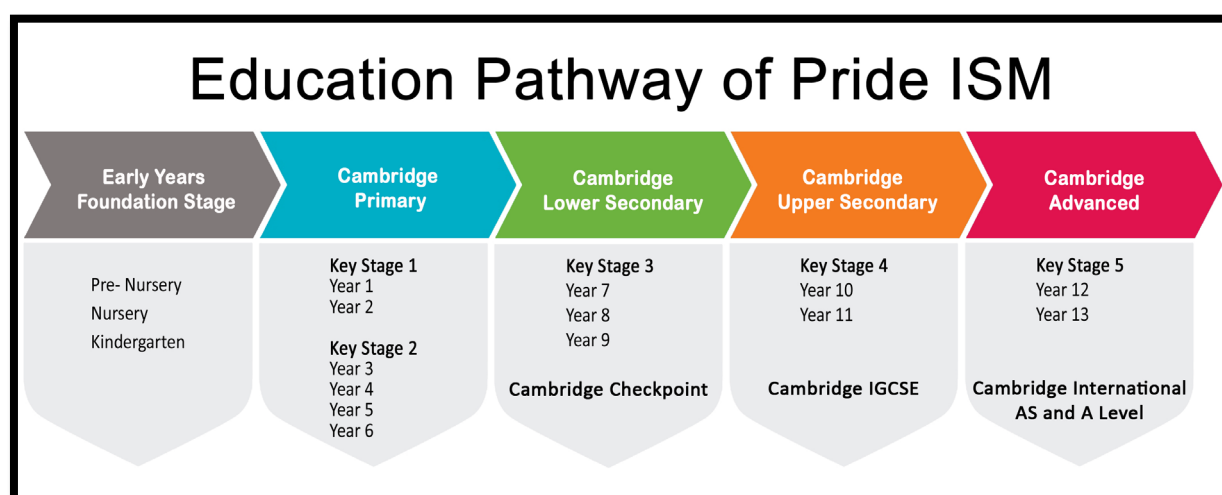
Education Pathway of Pride ISM

Early Years Foundation Stage

Pre- Nursery
Nursery
Kindergarten

Cambridge Primary

Key Stage 1
Year 1
Year 2

Key Stage 2
Year 3
Year 4
Year 5
Year 6

Cambridge Lower Secondary

Key Stage 3
Year 7
Year 8
Year 9

Cambridge Checkpoint

Cambridge Upper Secondary

Key Stage 4
Year 10
Year 11

Cambridge IGCSE

Cambridge Advanced

Key Stage 5
Year 12
Year 13

Cambridge International AS and A Level